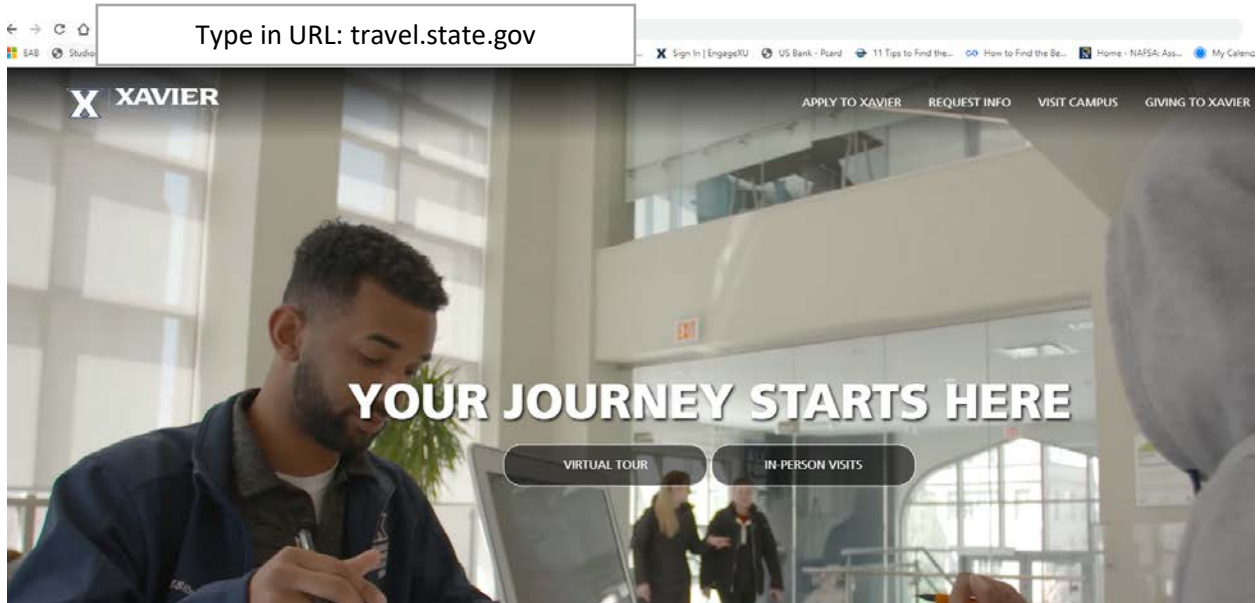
EAB Studio

Type in URL: travel.state.gov

Sign In | EngageXU US Bank - Pcard 11 Tips to Find the... How to Find the Be... Home - NAFSA: Ass... My Calend

XAVIER

APPLY TO XAVIER REQUEST INFO VISIT CAMPUS GIVING TO XAVIER

EXIT

YOUR JOURNEY STARTS HERE

VIRTUAL TOUR

IN-PERSON VISITS